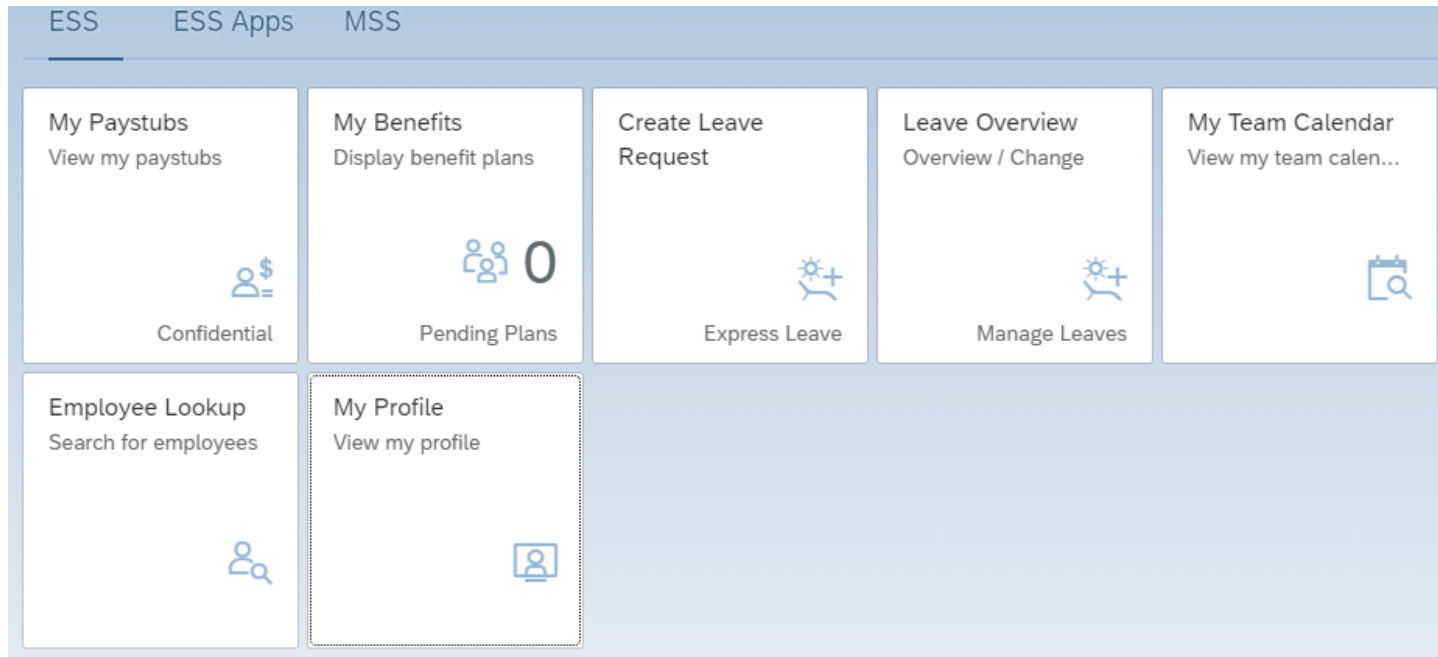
ESS ESS Apps MSS

My Paystubs
View my paystubs
Confidential

My Benefits
Display benefit plans
0
Pending Plans

Create Leave Request
Express Leave

Leave Overview
Overview / Change
Manage Leaves

My Team Calendar
View my team calen...

Employee Lookup
Search for employees

My Profile
View my profile